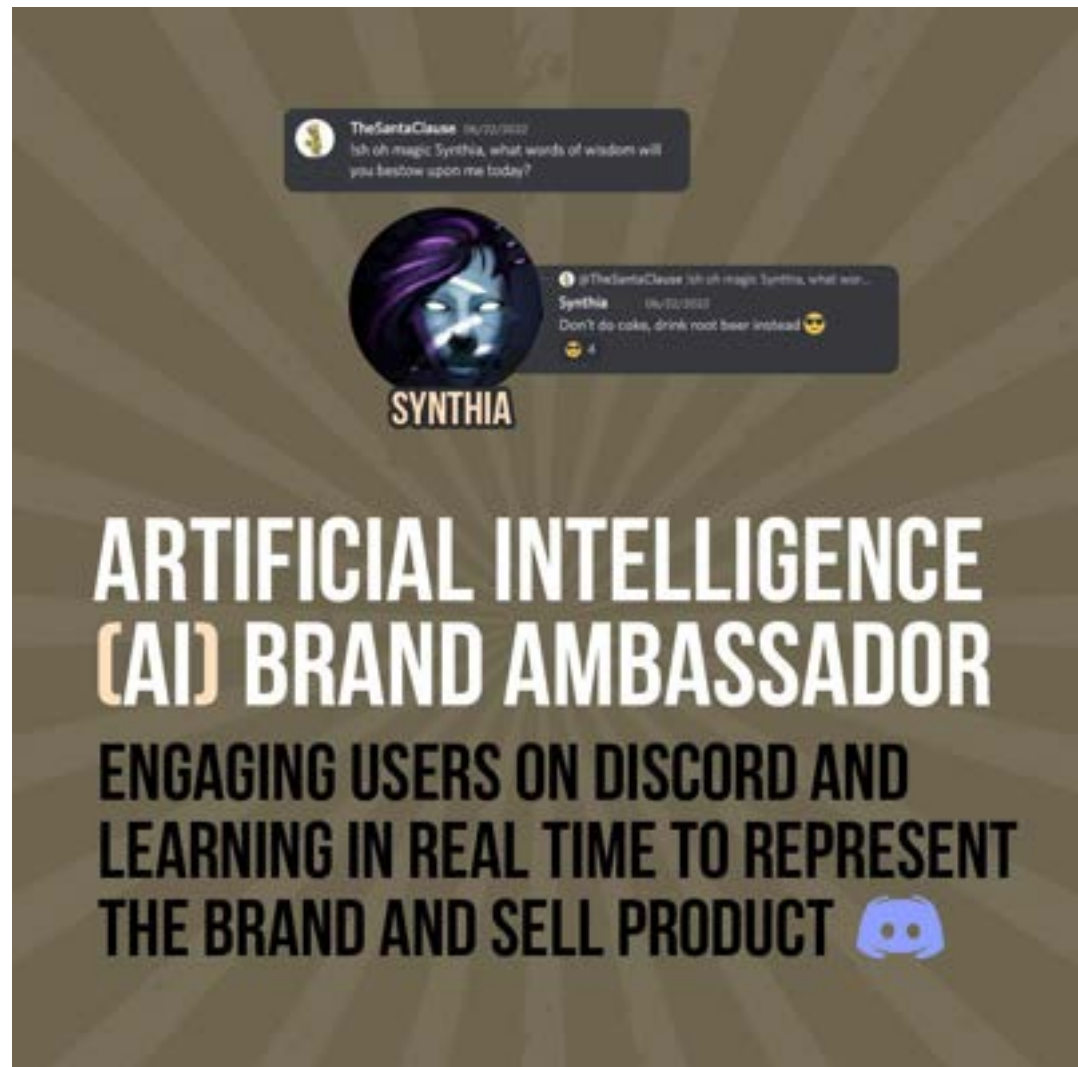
TheSantaClause 06/22/2022
Ish oh magic Synthia, what words of wisdom will you bestow upon me today?

@TheSantaClause Ish oh magic Synthia, what wor...
Synthia 06/22/2022
Don't do coke, drink root beer instead 😎
😎 4

SYNTHIA

ARTIFICIAL INTELLIGENCE (AI) BRAND AMBASSADOR

ENGAGING USERS ON DISCORD AND LEARNING IN REAL TIME TO REPRESENT THE BRAND AND SELL PRODUCT